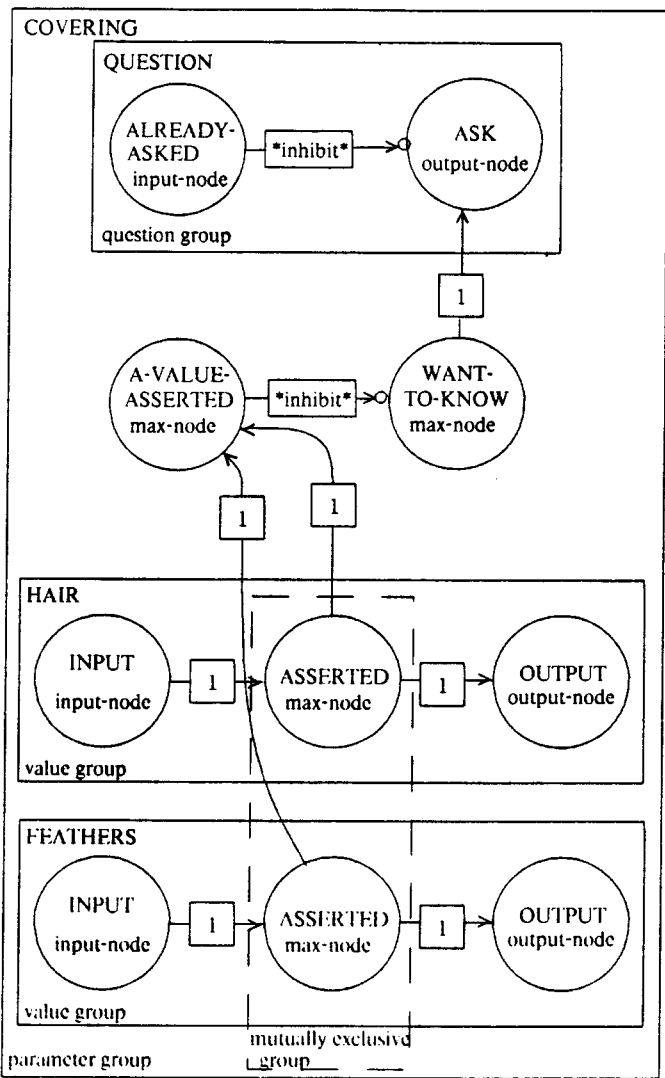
COVERING

QUESTION

ALREADY-ASKED input-node

*inhibit*

ASK output-node

question group

1

A-VALUE-ASSERTED max-node

*inhibit*

WANT-TO-KNOW max-node

1

1

HAIR

INPUT input-node

1

ASSERTED max-node

1

OUTPUT output-node

value group

FEATHERS

INPUT input-node

1

ASSERTED max-node

1

OUTPUT output-node

value group

parameter group

mutually exclusive group